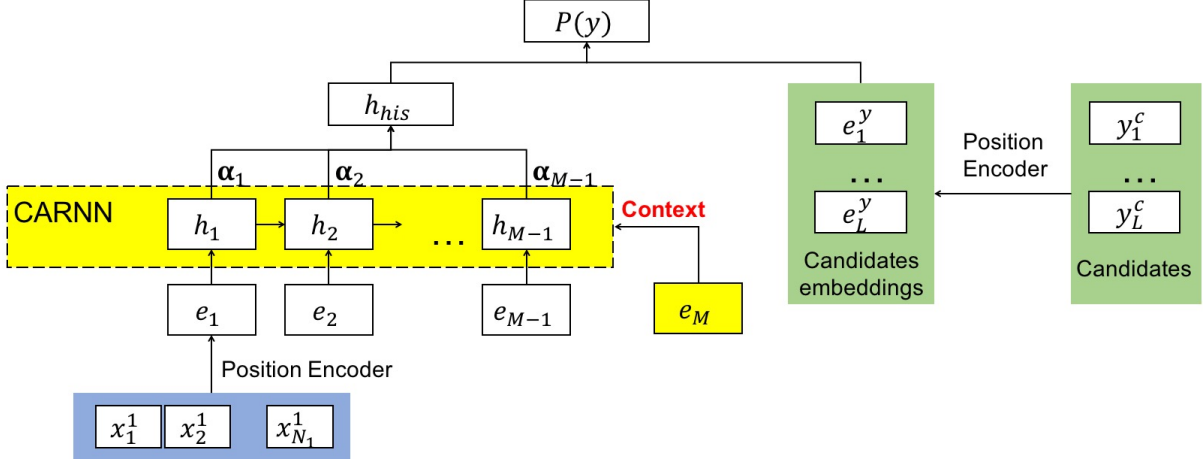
$P(y)$

$h_{his}$

$\boldsymbol{\alpha}_1$ $\boldsymbol{\alpha}_2$ $\boldsymbol{\alpha}_{M-1}$

CARNN

$h_1$ $h_2$ … $h_{M-1}$

Context

$e_1$ $e_2$ $e_{M-1}$ $e_M$

Position Encoder

$x_1^1$ $x_2^1$ $x_{N_1}^1$

$e_1^y$
…
$e_L^y$

Candidates embeddings

Position Encoder

$y_1^c$
…
$y_L^c$

Candidates